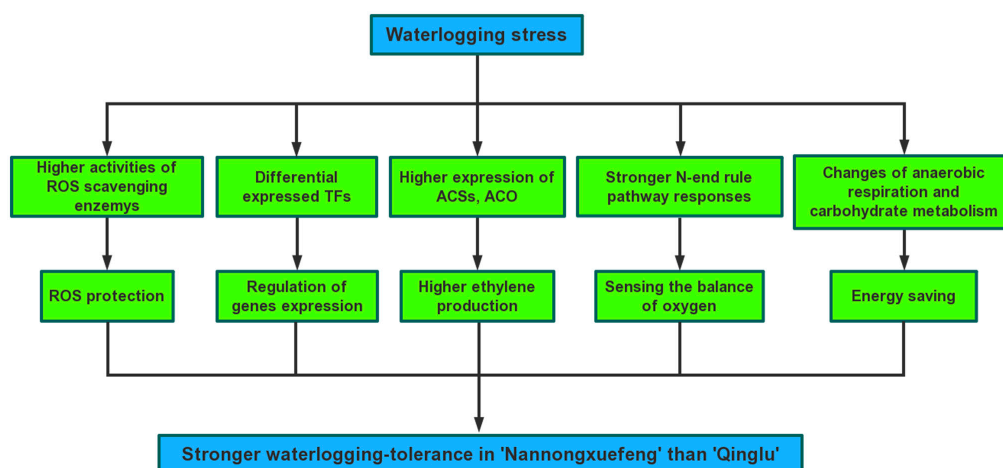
Waterlogging stress

Higher activities of ROS scavenging enzemys

Differential expressed TFs

Higher expression of ACSs, ACO

Stronger N-end rule pathway responses

Changes of anaerobic respiration and carbohydrate metabolism

ROS protection

Regulation of genes expression

Higher ethylene production

Sensing the balance of oxygen

Energy saving

Stronger waterlogging-tolerance in 'Nannongxuefeng' than 'Qinglu'